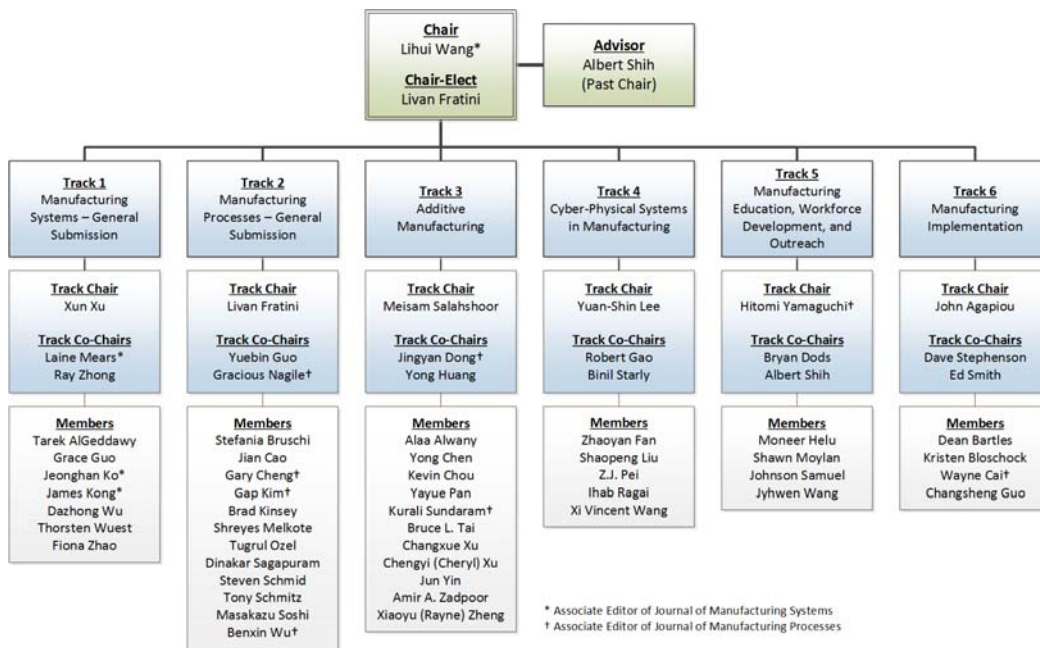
Chair
Lihui Wang*

Chair-Elect
Livan Fratini

Advisor
Albert Shih
(Past Chair)

Track 1
Manufacturing Systems – General Submission

Track Chair
Xun Xu

Track Co-Chairs
Laine Mears*
Ray Zhong

Members
Tarek AlGeddawy
Grace Guo
Jeonghan Ko*
James Kong*
Dazhong Wu
Thorsten Wuest
Fiona Zhao

Track 2
Manufacturing Processes – General Submission

Track Chair
Livan Fratini

Track Co-Chairs
Yuebin Guo
Gracious Nagile†

Members
Stefania Bruschi
Jian Cao
Gary Cheng†
Gap Kim†
Brad Kinsey
Shreyes Melkote
Tugrul Ozel
Dinakar Sagapuram
Steven Schmid
Tony Schmitz
Masakazu Soshi
Benxin Wu†

Track 3
Additive Manufacturing

Track Chair
Meisam Salahshoor

Track Co-Chairs
Jingyan Dong†
Yong Huang

Members
Alaa Alwany
Yong Chen
Kevin Chou
Yayue Pan
Kurali Sundaram†
Bruce L. Tai
Changxue Xu
Chengyi (Cheryl) Xu
Jun Yin
Amir A. Zadpoor
Xiaoyu (Rayne) Zheng

Track 4
Cyber-Physical Systems in Manufacturing

Track Chair
Yuan-Shin Lee

Track Co-Chairs
Robert Gao
Binil Starly

Members
Zhaoyan Fan
Shaopeng Liu
Z.J. Pei
Ihab Ragai
Xi Vincent Wang

Track 5
Manufacturing Education, Workforce Development, and Outreach

Track Chair
Hitomi Yamaguchi†

Track Co-Chairs
Bryan Dods
Albert Shih

Members
Moneer Helu
Shawn Moylan
Johnson Samuel
Jyhwen Wang

Track 6
Manufacturing Implementation

Track Chair
John Agapiou

Track Co-Chairs
Dave Stephenson
Ed Smith

Members
Dean Bartles
Kristen Bloschock
Wayne Cai†
Changsheng Guo

* Associate Editor of Journal of Manufacturing Systems
† Associate Editor of Journal of Manufacturing Processes